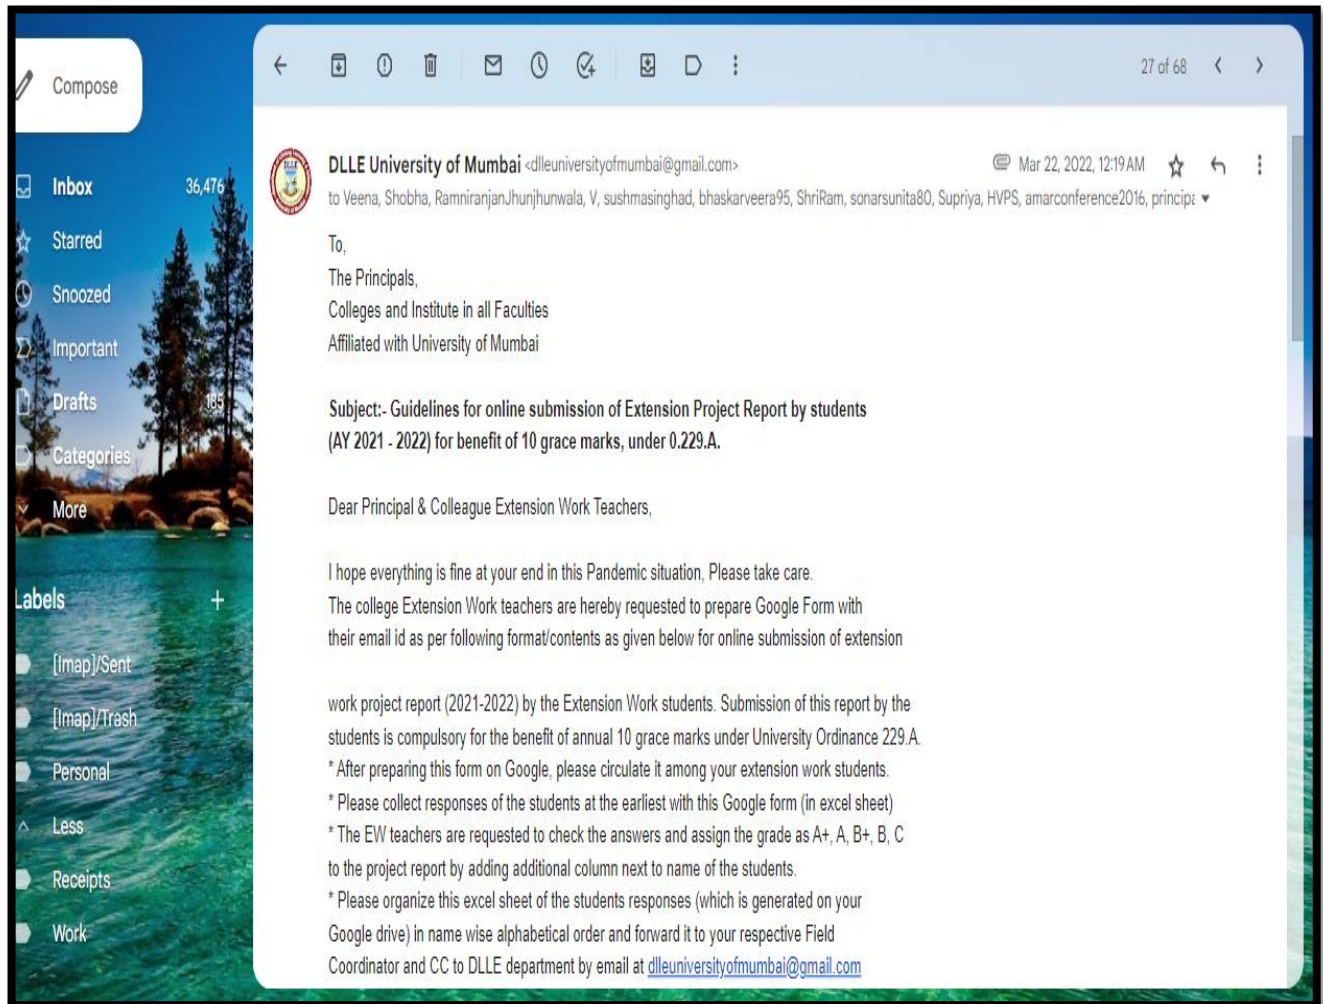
Compose

Inbox 36,476

Starred

Snoozed

Important

Drafts 185

Categories

More

Labels +

[Imap]/Sent

[Imap]/Trash

Personal

Less

Receipts

Work

27 of 68

DLLE University of Mumbai <dlleuniversityofmumbai@gmail.com>

Mar 22, 2022, 12:19 AM

to Veena, Shobha, RamniranjanJhunjhunwala, V, sushmasinghad, bhaskarveera95, ShriRam, sonarsunita80, Supriya, HVPS, amarconference2016, principa

To,
The Principals,
Colleges and Institute in all Faculties
Affiliated with University of Mumbai

Subject:- Guidelines for online submission of Extension Project Report by students (AY 2021 - 2022) for benefit of 10 grace marks, under 0.229.A.

Dear Principal & Colleague Extension Work Teachers,

I hope everything is fine at your end in this Pandemic situation, Please take care.
The college Extension Work teachers are hereby requested to prepare Google Form with their email id as per following format/contents as given below for online submission of extension

work project report (2021-2022) by the Extension Work students. Submission of this report by the students is compulsory for the benefit of annual 10 grace marks under University Ordinance 229.A.
* After preparing this form on Google, please circulate it among your extension work students.
* Please collect responses of the students at the earliest with this Google form (in excel sheet)
* The EW teachers are requested to check the answers and assign the grade as A+, A, B+, B, C to the project report by adding additional column next to name of the students.
* Please organize this excel sheet of the students responses (which is generated on your Google drive) in name wise alphabetical order and forward it to your respective Field Coordinator and CC to DLLE department by email at dlleuniversityofmumbai@gmail.com